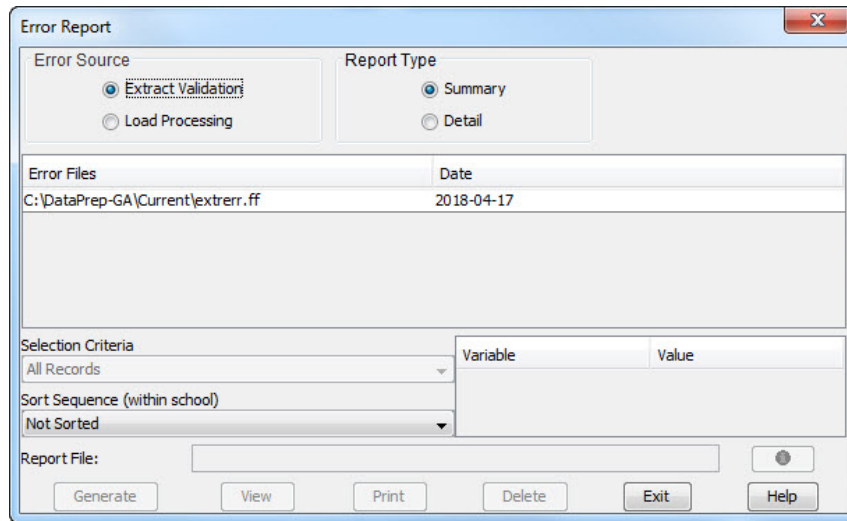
Error Report

Error Source
Extract Validation
Load Processing

Report Type
Summary
Detail

| Error Files | Date |
|---|---|
| C:\DataPrep-GA\Current\extrerr.ff | 2018-04-17 |

Selection Criteria
All Records

Sort Sequence (within school)
Not Sorted

| Variable | Value |
|---|---|

Report File:

Generate View Print Delete Exit Help